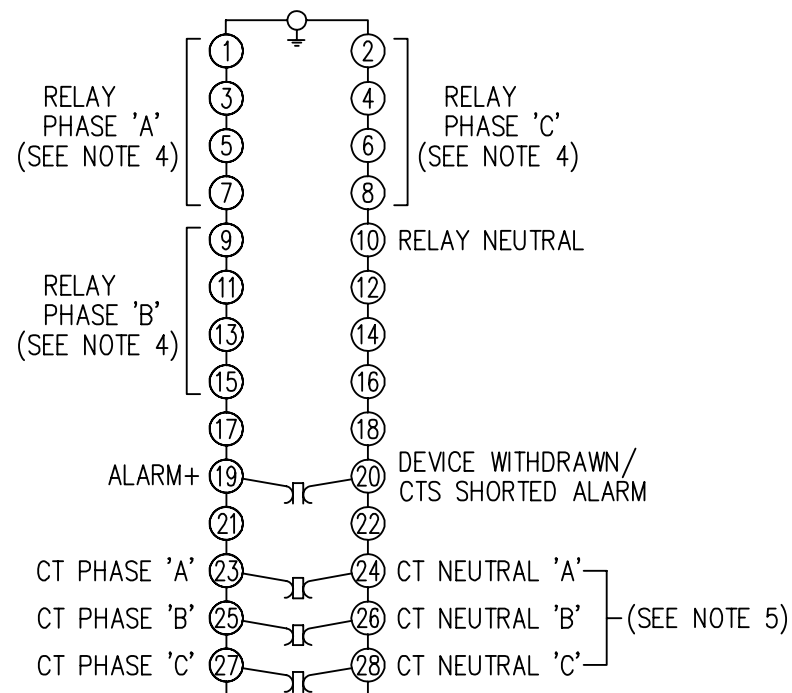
RELAY PHASE 'A' (SEE NOTE 4)

1
3
5
7

2
4
6
8

RELAY PHASE 'C' (SEE NOTE 4)

RELAY PHASE 'B' (SEE NOTE 4)

9
11
13
15

10 RELAY NEUTRAL
12
14
16

17
18

ALARM+ 19
20 DEVICE WITHDRAWN/ CTS SHORTED ALARM

21
22

CT PHASE 'A' 23
24 CT NEUTRAL 'A'
CT PHASE 'B' 25
26 CT NEUTRAL 'B'
CT PHASE 'C' 27
28 CT NEUTRAL 'C'
(SEE NOTE 5)